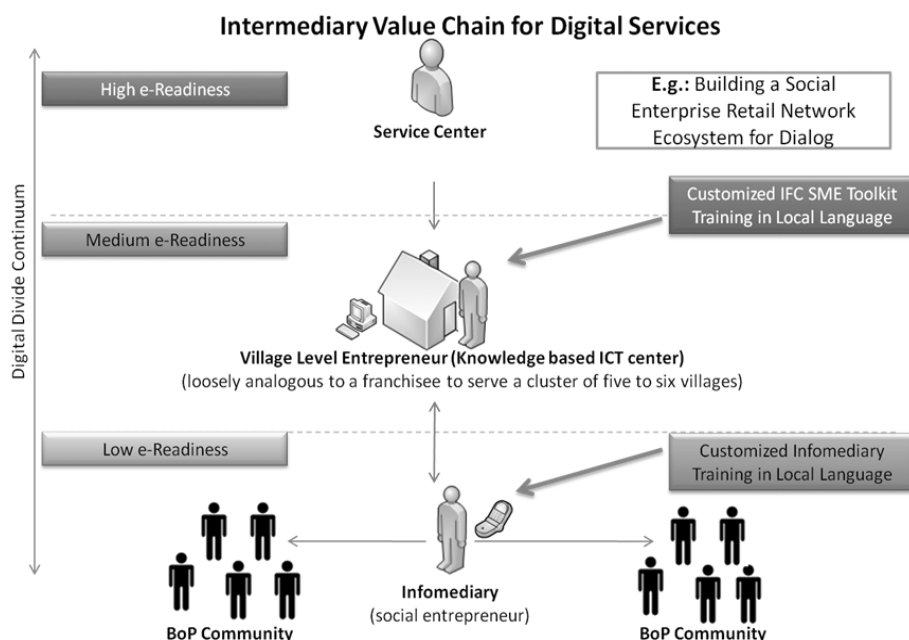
Intermediary Value Chain for Digital Services

Digital Divide Continuum

High e-Readiness

Service Center

E.g.: Building a Social Enterprise Retail Network Ecosystem for Dialog

Customized IFC SME Toolkit Training in Local Language

Medium e-Readiness

Village Level Entrepreneur (Knowledge based ICT center)
(loosely analogous to a franchisee to serve a cluster of five to six villages)

Low e-Readiness

Customized Infomediary Training in Local Language

Infomediary
(social entrepreneur)

BoP Community

BoP Community